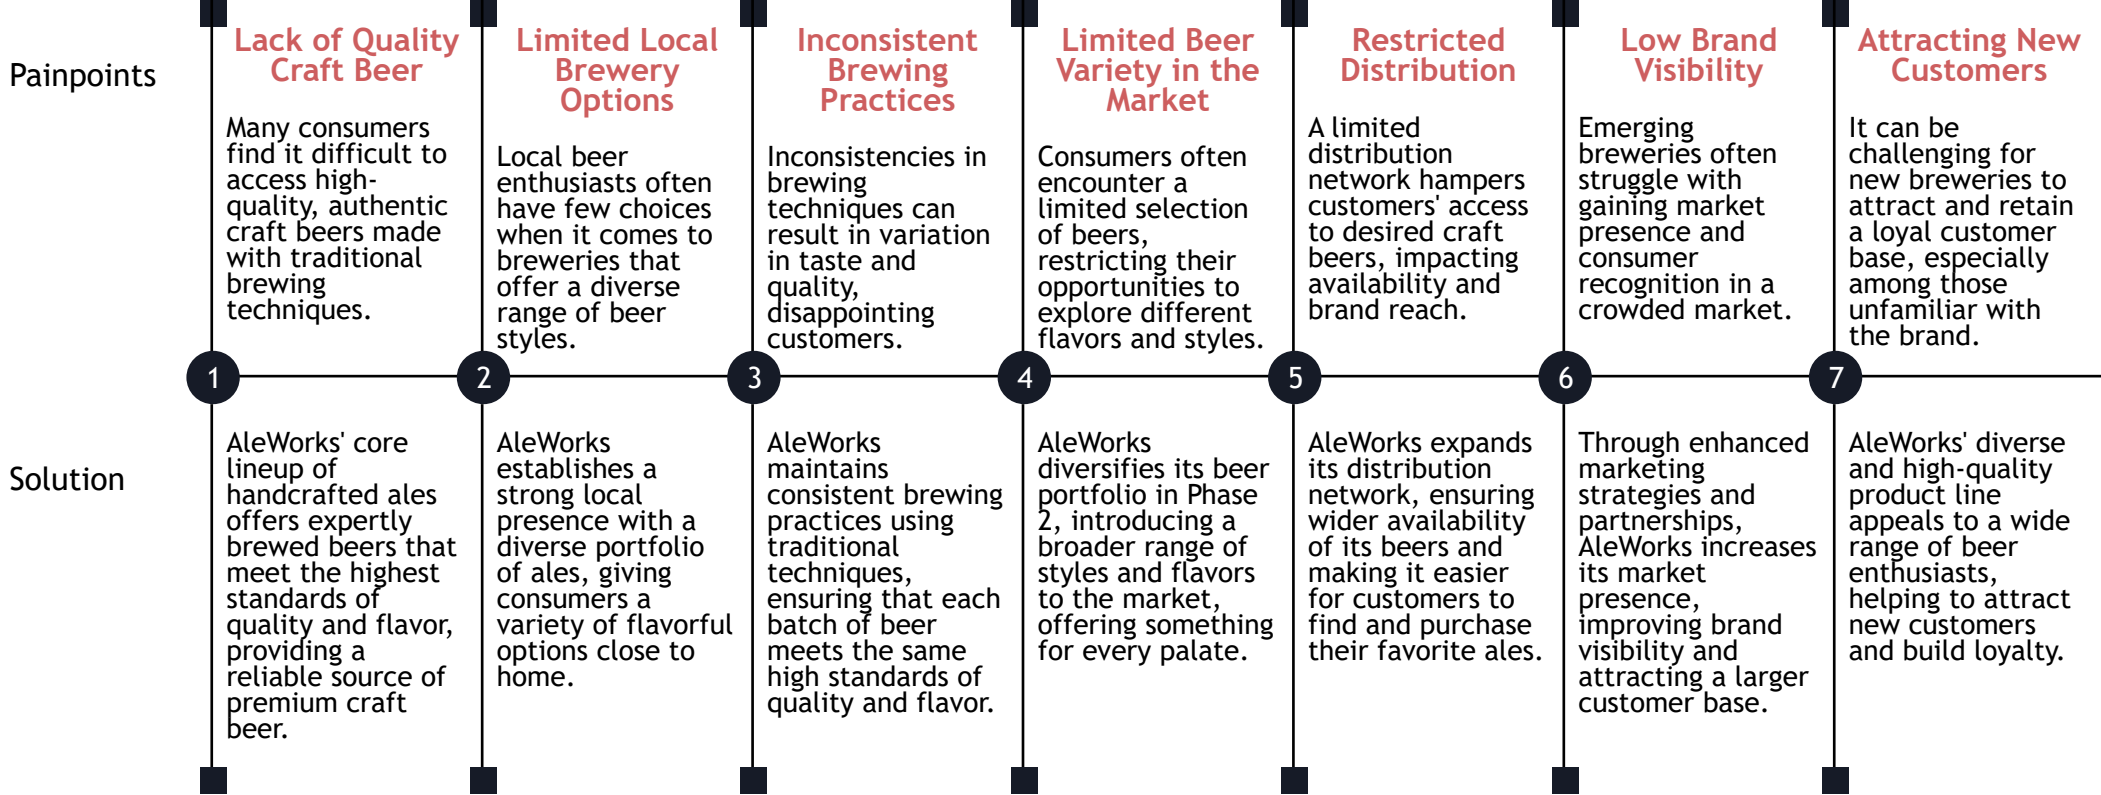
Painpoints

Solution

Lack of Quality Craft Beer

Many consumers find it difficult to access high-quality, authentic craft beers made with traditional brewing techniques.

1

AleWorks' core lineup of handcrafted ales offers expertly brewed beers that meet the highest standards of quality and flavor, providing a reliable source of premium craft beer.

Limited Local Brewery Options

Local beer enthusiasts often have few choices when it comes to breweries that offer a diverse range of beer styles.

2

AleWorks establishes a strong local presence with a diverse portfolio of ales, giving consumers a variety of flavorful options close to home.

Inconsistent Brewing Practices

Inconsistencies in brewing techniques can result in variation in taste and quality, disappointing customers.

3

AleWorks maintains consistent brewing practices using traditional techniques, ensuring that each batch of beer meets the same high standards of quality and flavor.

Limited Beer Variety in the Market

Consumers often encounter a limited selection of beers, restricting their opportunities to explore different flavors and styles.

4

AleWorks diversifies its beer portfolio in Phase 2, introducing a broader range of styles and flavors to the market, offering something for every palate.

Restricted Distribution

A limited distribution network hampers customers' access to desired craft beers, impacting availability and brand reach.

5

AleWorks expands its distribution network, ensuring wider availability of its beers and making it easier for customers to find and purchase their favorite ales.

Low Brand Visibility

Emerging breweries often struggle with gaining market presence and consumer recognition in a crowded market.

6

Through enhanced marketing strategies and partnerships, AleWorks increases its market presence, improving brand visibility and attracting a larger customer base.

Attracting New Customers

It can be challenging for new breweries to attract and retain a loyal customer base, especially among those unfamiliar with the brand.

7

AleWorks' diverse and high-quality product line appeals to a wide range of beer enthusiasts, helping to attract new customers and build loyalty.